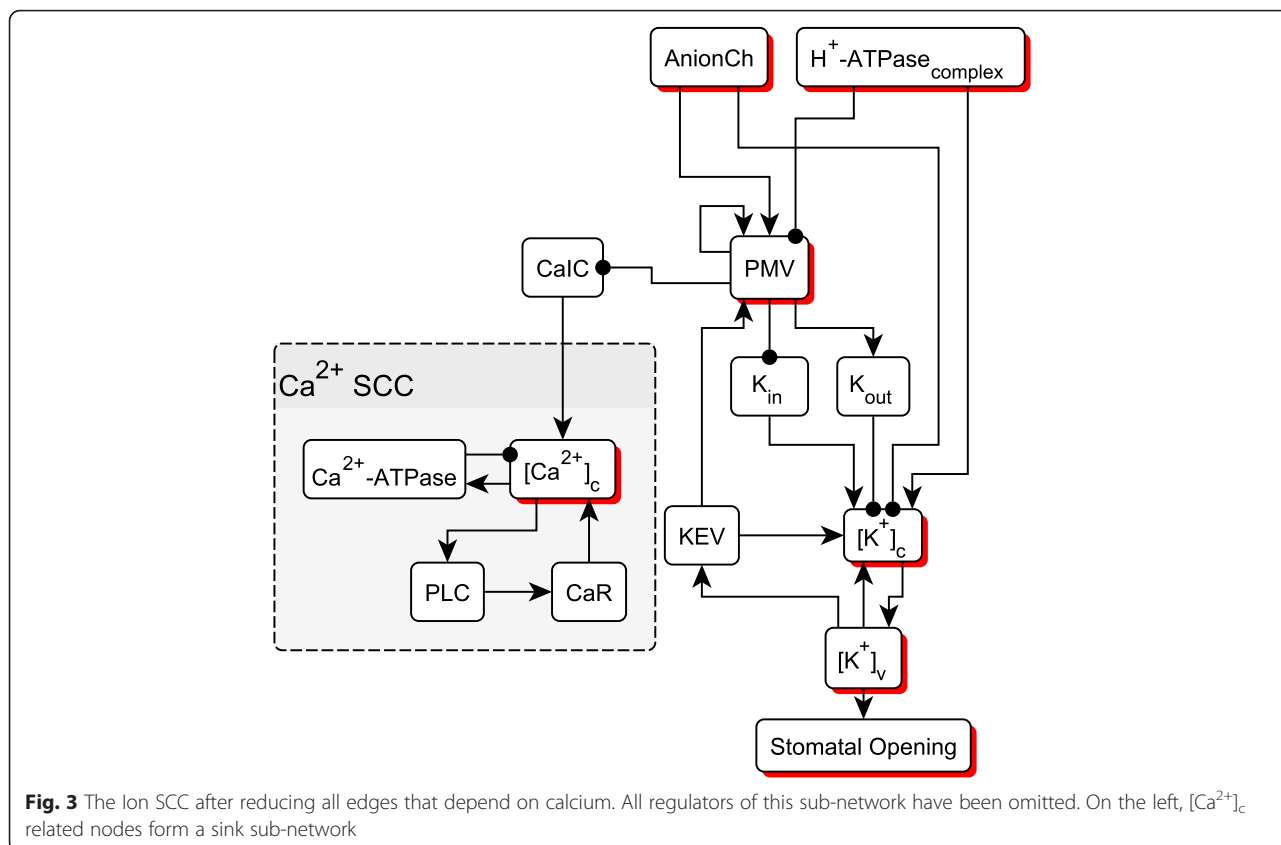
AnionCh

$H^+$-ATPase$_{complex}$

CaIC

PMV

$Ca^{2+}$ SCC

$K_{in}$

$K_{out}$

$Ca^{2+}$-ATPase

$[Ca^{2+}]_c$

KEV

$[K^+]_c$

PLC

CaR

$[K^+]_v$

Stomatal Opening

**Fig. 3** The Ion SCC after reducing all edges that depend on calcium. All regulators of this sub-network have been omitted. On the left, $[Ca^{2+}]_c$ related nodes form a sink sub-network